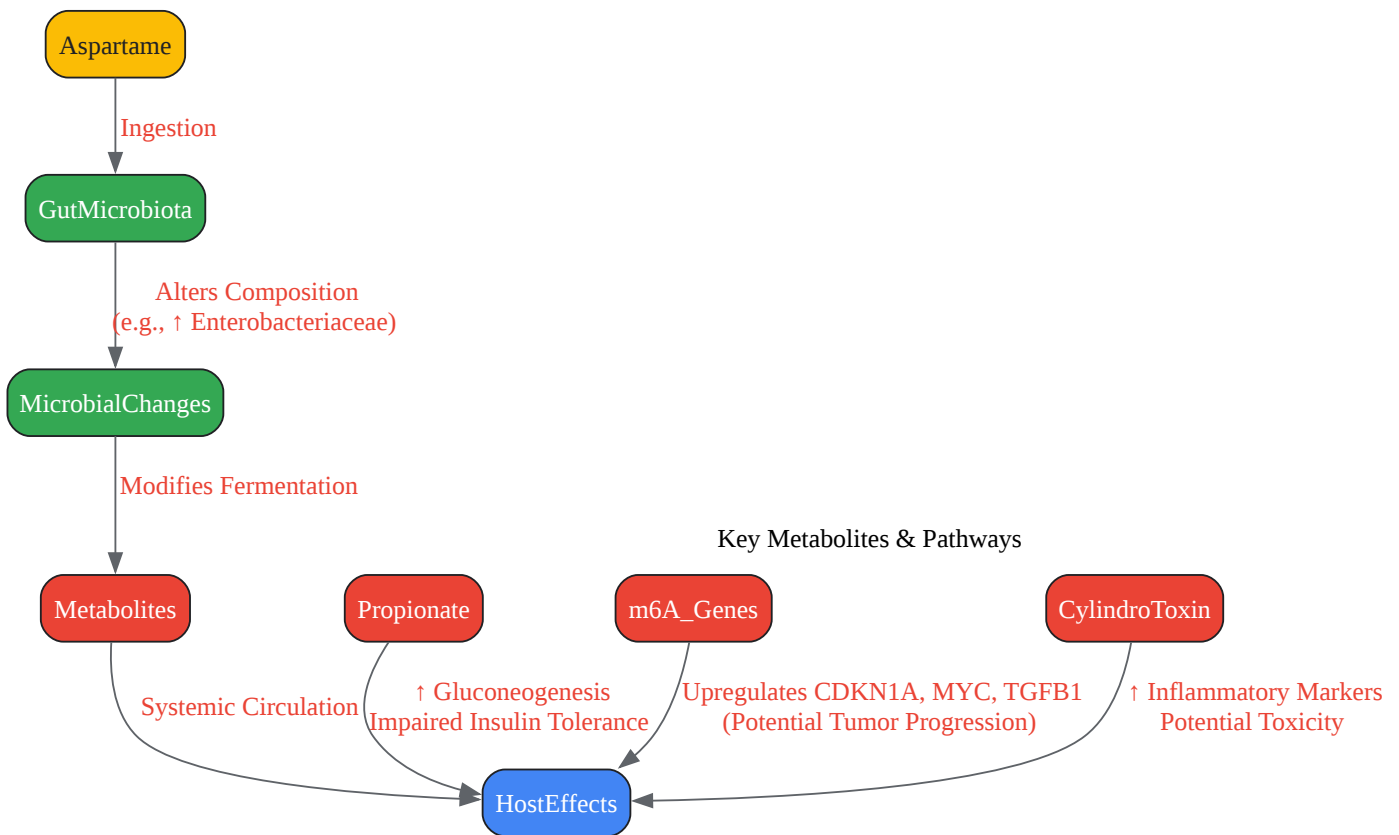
Aspartame

Ingestion

GutMicrobiota

Alters Composition
(e.g., ↑ Enterobacteriaceae)

MicrobialChanges

Modifies Fermentation

Key Metabolites & Pathways

Metabolites

Propionate

m6A_Genes

CylindroToxin

Systemic Circulation

↑ Gluconeogenesis
Impaired Insulin Tolerance

Upregulates CDKN1A, MYC, TGFB1
(Potential Tumor Progression)

↑ Inflammatory Markers
Potential Toxicity

HostEffects